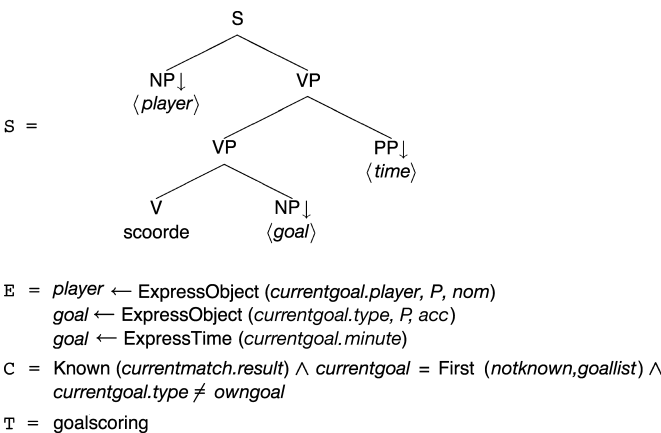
S =

S
NP↓ ⟨player⟩
VP
VP
PP↓ ⟨time⟩
V scoorde
NP↓ ⟨goal⟩

E = player ← ExpressObject (currentgoal.player, P, nom)
goal ← ExpressObject (currentgoal.type, P, acc)
goal ← ExpressTime (currentgoal.minute)

C = Known (currentmatch.result) $\wedge$ currentgoal = First (notknown,goallist) $\wedge$ currentgoal.type $\neq$ owngoal

T = goalscoring